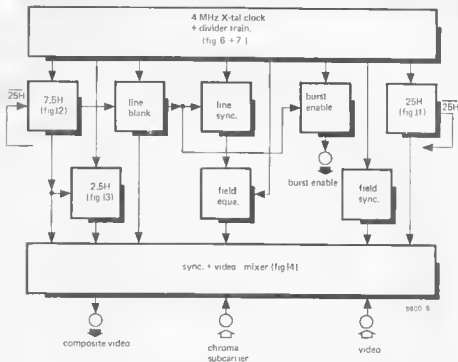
4 MHz X-tal clock
+ divider train.
(fig 6 + 7)

$\overline{25H}$

7.5H
(fig12)

line
blank

line
sync.

burst
enable

25H
(fig 11)

$\overline{25H}$

burst enable

2.5H
(fig 13)

field
equ.

field
sync.

sync. + video mixer (fig14)

9800 6

composite video

chroma
subcarrier

video